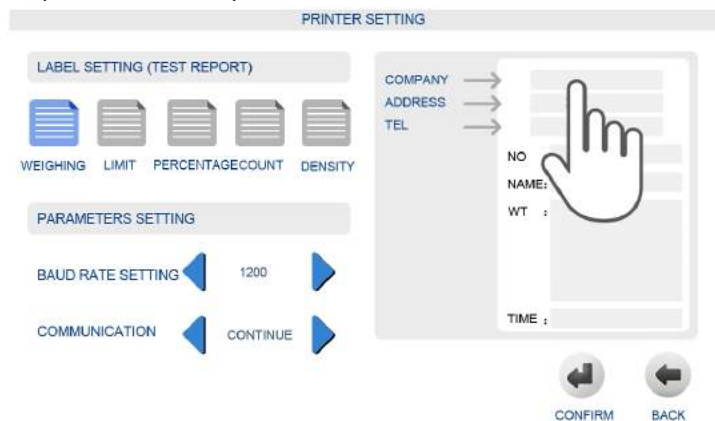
PRINTER SETTING

LABEL SETTING (TEST REPORT)

WEIGHING LIMIT PERCENTAGECOUNT DENSITY

PARAMETERS SETTING

BAUD RATE SETTING 1200

COMMUNICATION CONTINUE

COMPANY
ADDRESS
TEL

NO
NAME:
WT :

TIME :

CONFIRM BACK